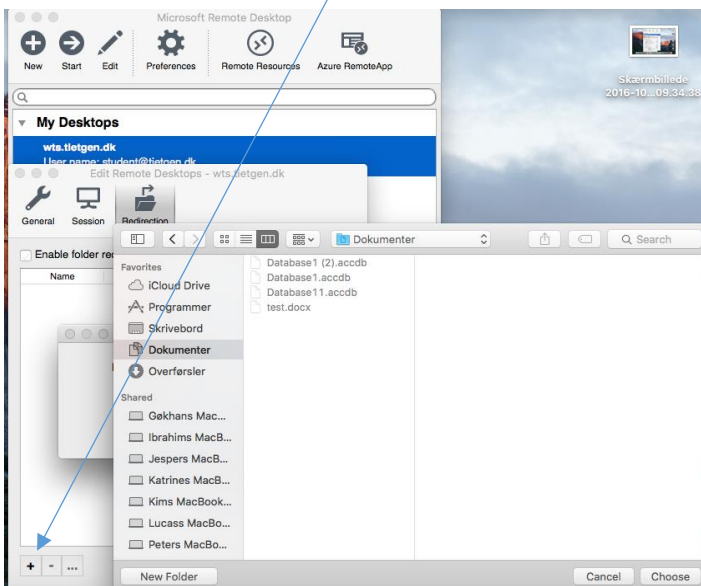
Microsoft Remote Desktop

New Start Edit Preferences Remote Resources Azure RemoteApp

My Desktops

wts.tietgen.dk
User name: student@tietgen.dk

Edit Remote Desktops - wts.tietgen.dk

General Session Redirection

Enable folder re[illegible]

Name

Skærmbillede 2016-10...09.34.38

Dokumenter

Search

Favorites
iCloud Drive
Programmer
Skrivebord
Dokumenter
Overførsler

Shared
Gøkhans Mac...
Ibrahims MacB...
Jespers MacB...
Katrines MacB...
Kims MacBook...
Lucass MacBo...
Peters MacBo...

Database1 (2).accdb
Database1.accdb
Database11.accdb
test.docx

+ - ...

New Folder

Cancel Choose